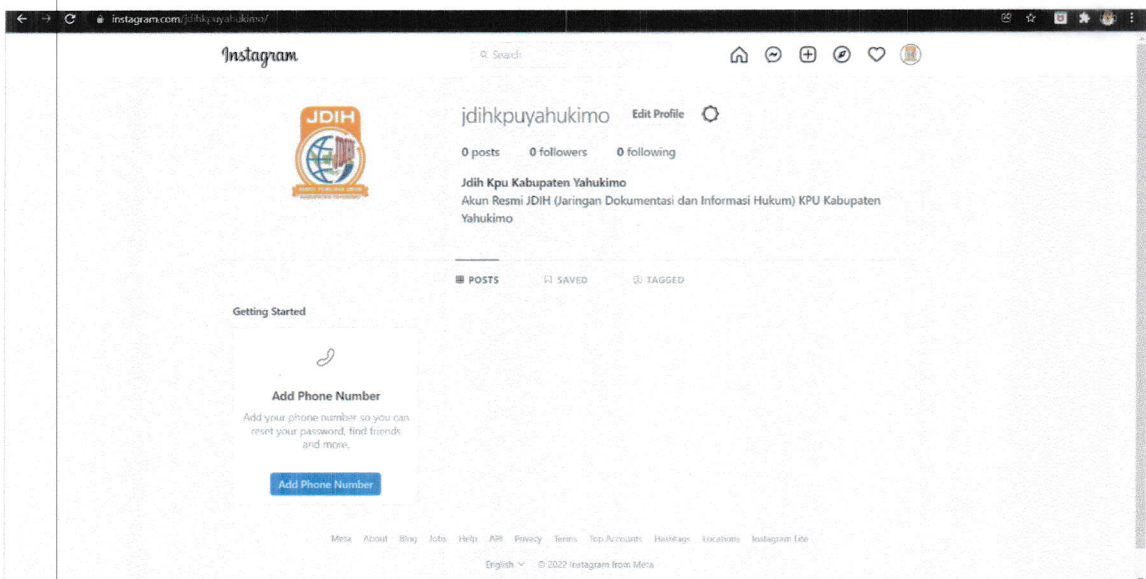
instagram.com/jdihkpuyahukimo/

Instagram

Search

JDIH

jdihkpuyahukimo Edit Profile

0 posts 0 followers 0 following

Jdih Kpu Kabupaten Yahukimo
Akun Resmi JDIH (Jaringan Dokumentasi dan Informasi Hukum) KPU Kabupaten Yahukimo

POSTS SAVED TAGGED

Getting Started

Add Phone Number

Add your phone number so you can reset your password, find friends and more.

Add Phone Number

Meta About Blog Jobs Help API Privacy Terms Top Accounts Hashtags Locations Instagram Lite

English © 2022 Instagram from Meta